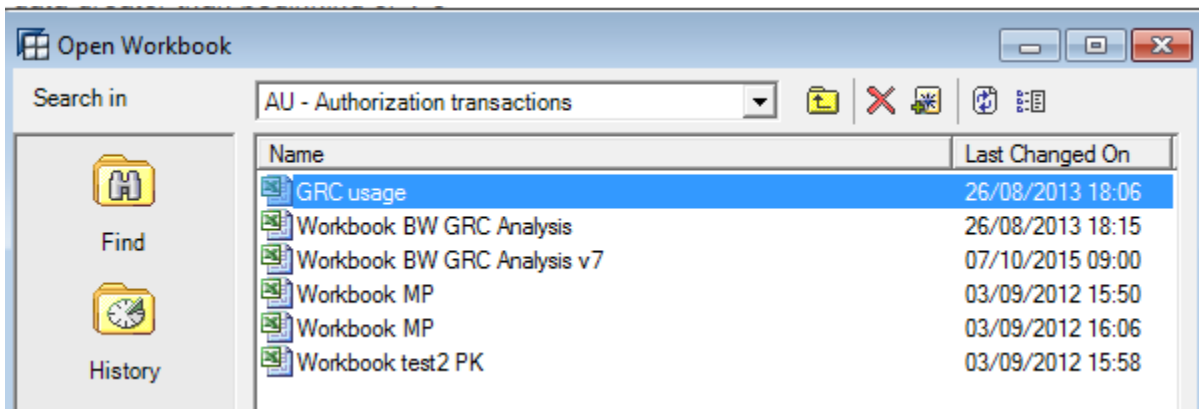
Open Workbook

Search in

AU - Authorization transactions

Find

History

| Name | Last Changed On |
|---|---|
| GRC usage | 26/08/2013 18:06 |
| Workbook BW GRC Analysis | 26/08/2013 18:15 |
| Workbook BW GRC Analysis v7 | 07/10/2015 09:00 |
| Workbook MP | 03/09/2012 15:50 |
| Workbook MP | 03/09/2012 16:06 |
| Workbook test2 PK | 03/09/2012 15:58 |